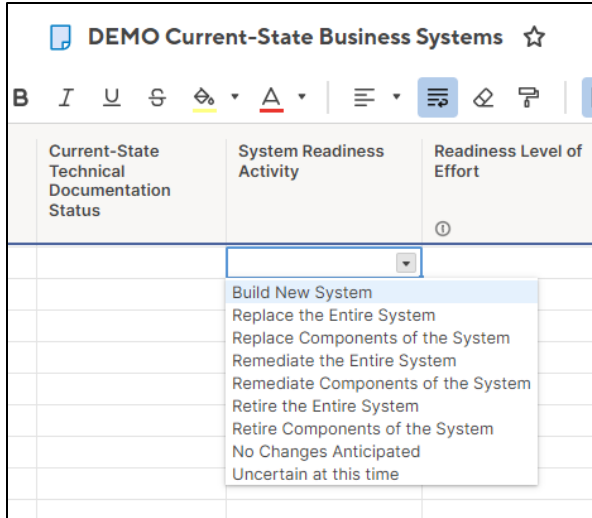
DEMO Current-State Business Systems

B I U S A

| Current-State Technical Documentation Status | System Readiness Activity | Readiness Level of Effort |
|---|---|---|

Build New System
Replace the Entire System
Replace Components of the System
Remediate the Entire System
Remediate Components of the System
Retire the Entire System
Retire Components of the System
No Changes Anticipated
Uncertain at this time